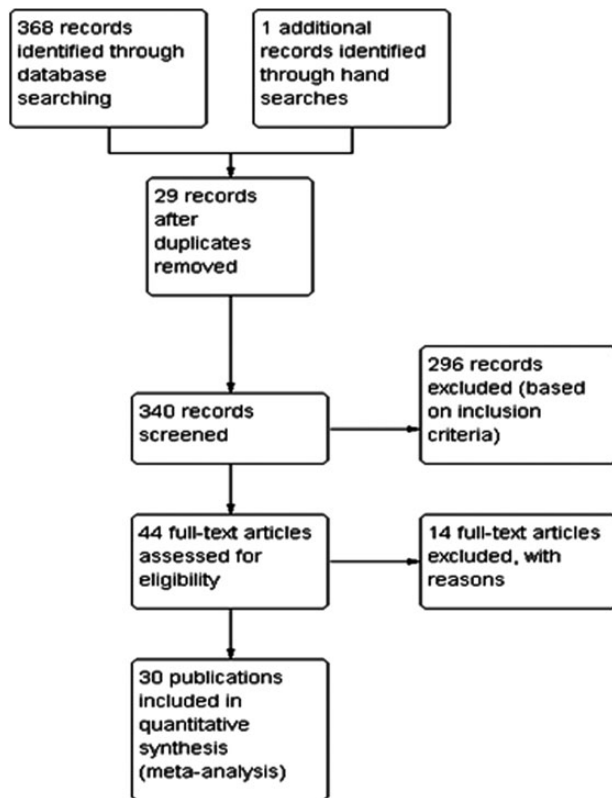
368 records identified through database searching

1 additional records identified through hand searches

29 records after duplicates removed

340 records screened

296 records excluded (based on inclusion criteria)

44 full-text articles assessed for eligibility

14 full-text articles excluded, with reasons

30 publications included in quantitative synthesis (meta-analysis)